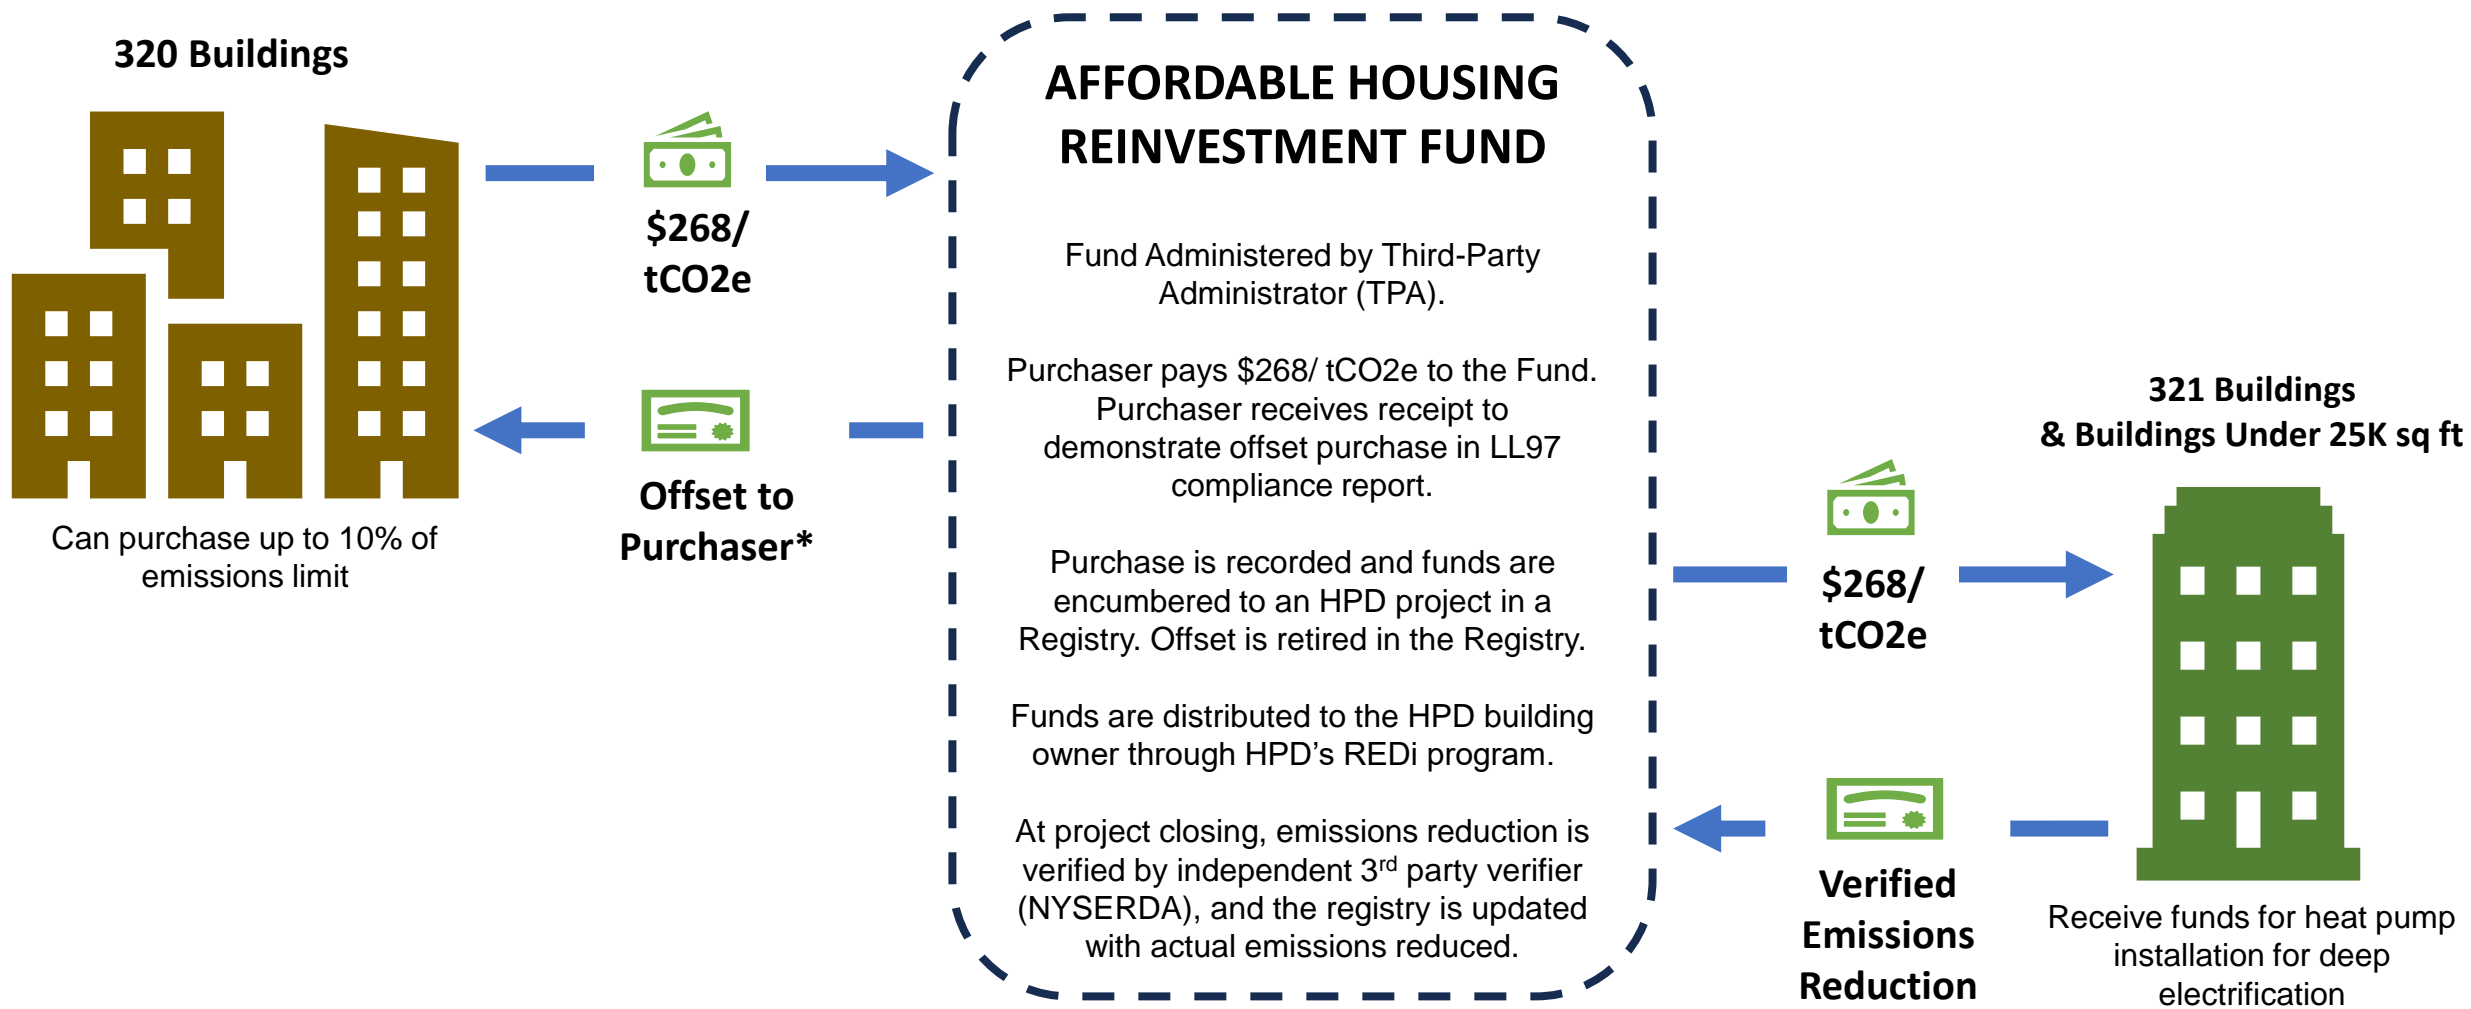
320 Buildings

Can purchase up to 10% of emissions limit

$268/ tCO2e

Offset to Purchaser*

AFFORDABLE HOUSING REINVESTMENT FUND

Fund Administered by Third-Party Administrator (TPA).

Purchaser pays $268/ tCO2e to the Fund. Purchaser receives receipt to demonstrate offset purchase in LL97 compliance report.

Purchase is recorded and funds are encumbered to an HPD project in a Registry. Offset is retired in the Registry.

Funds are distributed to the HPD building owner through HPD's REDi program.

At project closing, emissions reduction is verified by independent 3$^{rd}$ party verifier (NYSERDA), and the registry is updated with actual emissions reduced.

321 Buildings & Buildings Under 25K sq ft

$268/ tCO2e

Verified Emissions Reduction

Receive funds for heat pump installation for deep electrification